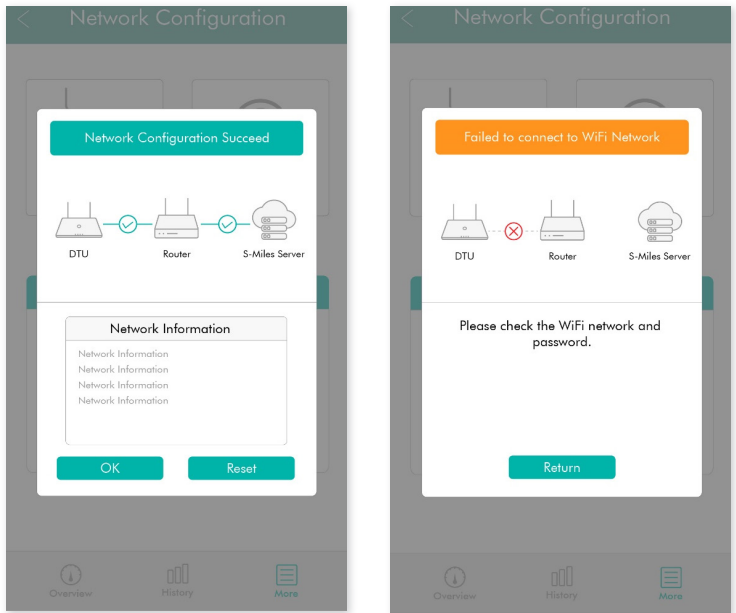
Network Configuration

Network Configuration Succeed

DTU

Router

S-Miles Server

Network Information

Network Information
Network Information
Network Information
Network Information

OK

Reset

Overview

History

More

Network Configuration

Failed to connect to WiFi Network

DTU

Router

S-Miles Server

Please check the WiFi network and password.

Return

Overview

History

More